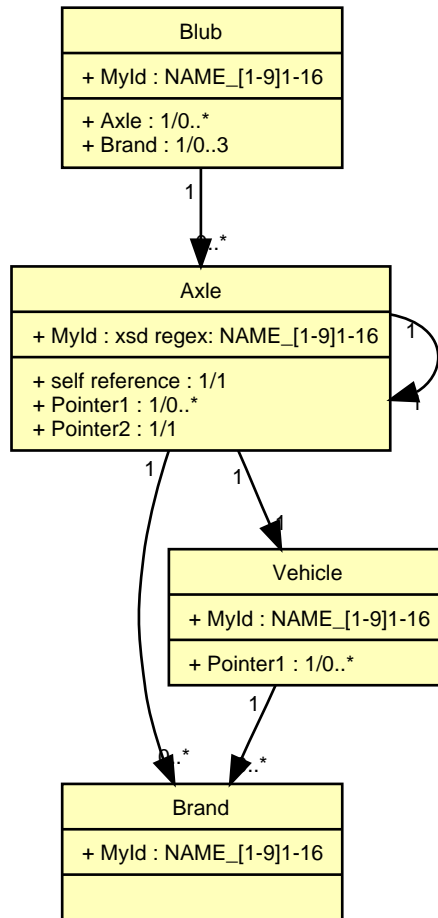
Blub

+ MyId : NAME_[1-9]1-16

+ Axle : 1/0..*
+ Brand : 1/0..3

1

0..*

Axle

+ MyId : xsd regex: NAME_[1-9]1-16

+ self reference : 1/1
+ Pointer1 : 1/0..*
+ Pointer2 : 1/1

1

1

1

1

1

Vehicle

+ MyId : NAME_[1-9]1-16

+ Pointer1 : 1/0..*

1

0..*

0..*

Brand

+ MyId : NAME_[1-9]1-16